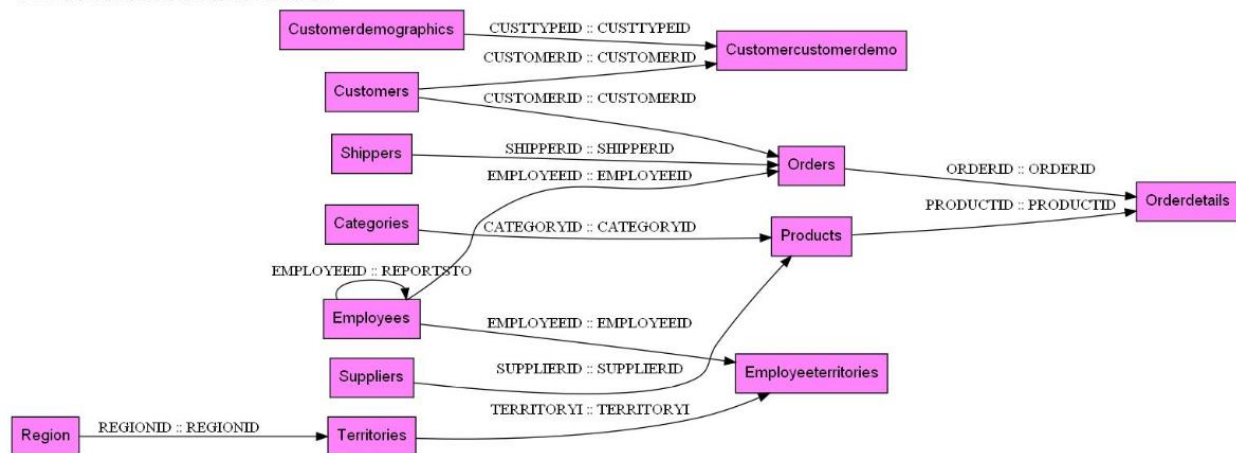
Customerdemographics
CUSTTYPEID :: CUSTTYPEID
Customercustomerdemo
CUSTOMERID :: CUSTOMERID
Customers
CUSTOMERID :: CUSTOMERID
Shippers
SHIPPERID :: SHIPPERID
Orders
ORDERID :: ORDERID
EMPLOYEEID :: EMPLOYEEID
Categories
PRODUCTID :: PRODUCTID
Orderdetails
CATEGORYID :: CATEGORYID
Products
EMPLOYEEID :: REPORTSTO
Employees
EMPLOYEEID :: EMPLOYEEID
Suppliers
SUPPLIERID :: SUPPLIERID
Employeeterritories
TERRITORYI :: TERRITORYI
Region
REGIONID :: REGIONID
Territories